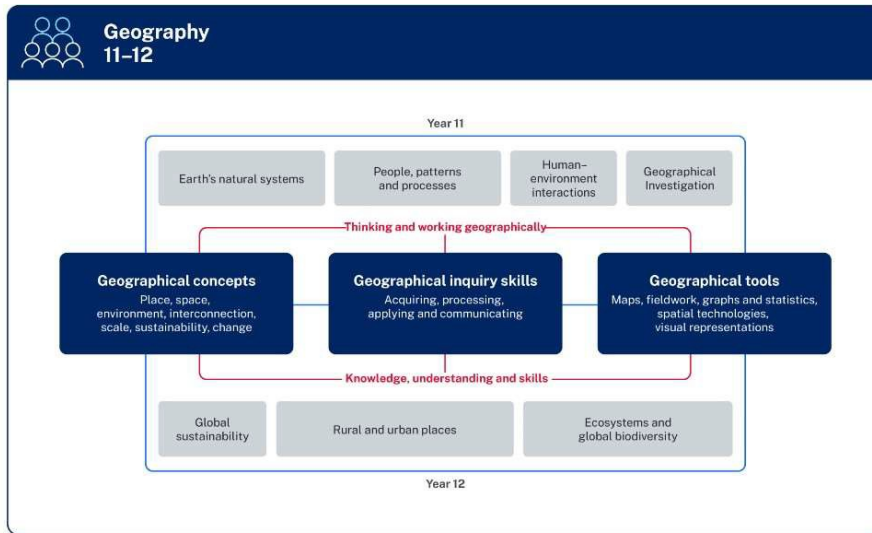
Geography
11–12

Year 11

Earth's natural systems

People, patterns and processes

Human–environment interactions

Geographical Investigation

Thinking and working geographically

Geographical concepts
Place, space, environment, interconnection, scale, sustainability, change

Geographical inquiry skills
Acquiring, processing, applying and communicating

Geographical tools
Maps, fieldwork, graphs and statistics, spatial technologies, visual representations

Knowledge, understanding and skills

Global sustainability

Rural and urban places

Ecosystems and global biodiversity

Year 12